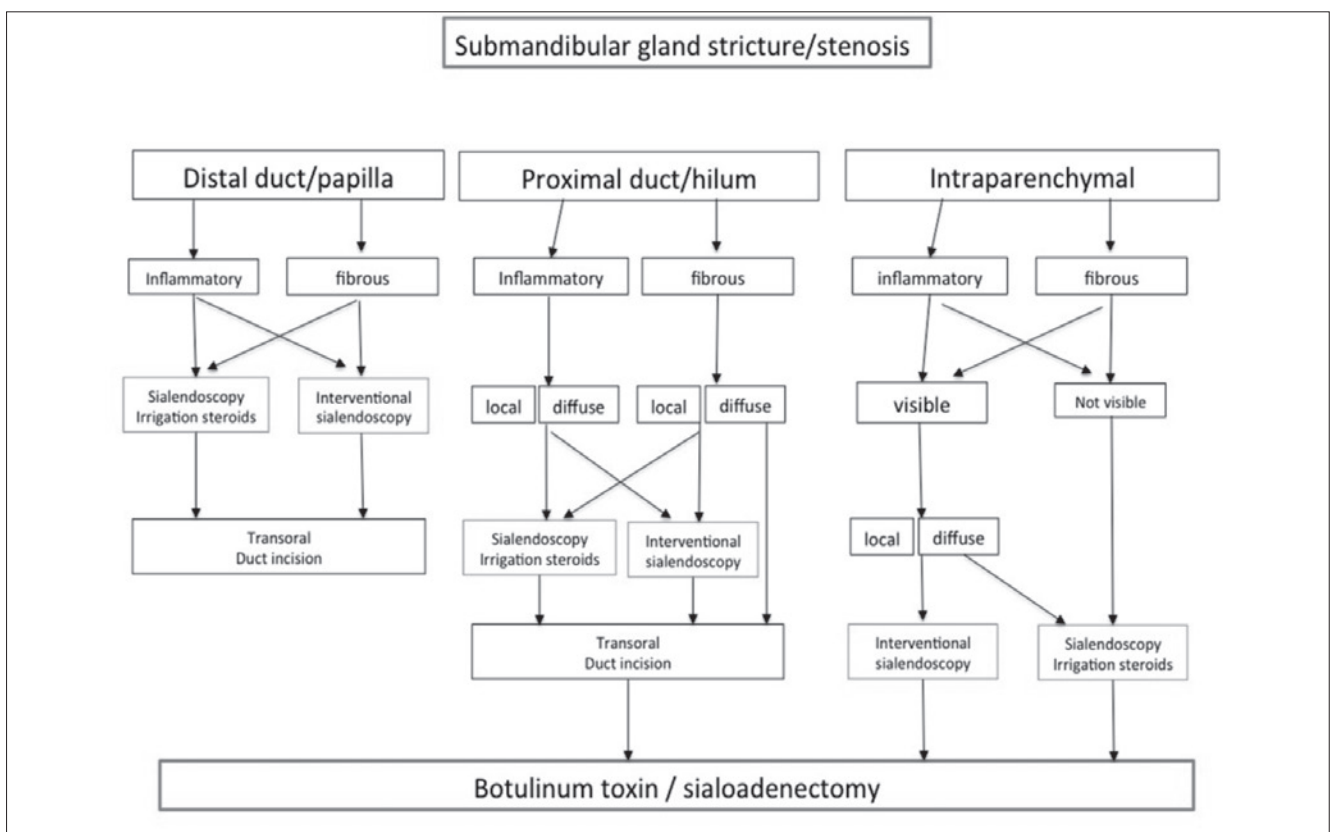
Submandibular gland stricture/stenosis

Distal duct/papilla

Proximal duct/hilum

Intraparenchymal

Inflammatory

fibrous

Inflammatory

fibrous

inflammatory

fibrous

Sialendoscopy Irrigation steroids

Interventional sialendoscopy

local

diffuse

local

diffuse

visible

Not visible

Transoral Duct incision

Sialendoscopy Irrigation steroids

Interventional sialendoscopy

local

diffuse

Transoral Duct incision

Interventional sialendoscopy

Sialendoscopy Irrigation steroids

Botulinum toxin / sialoadenectomy